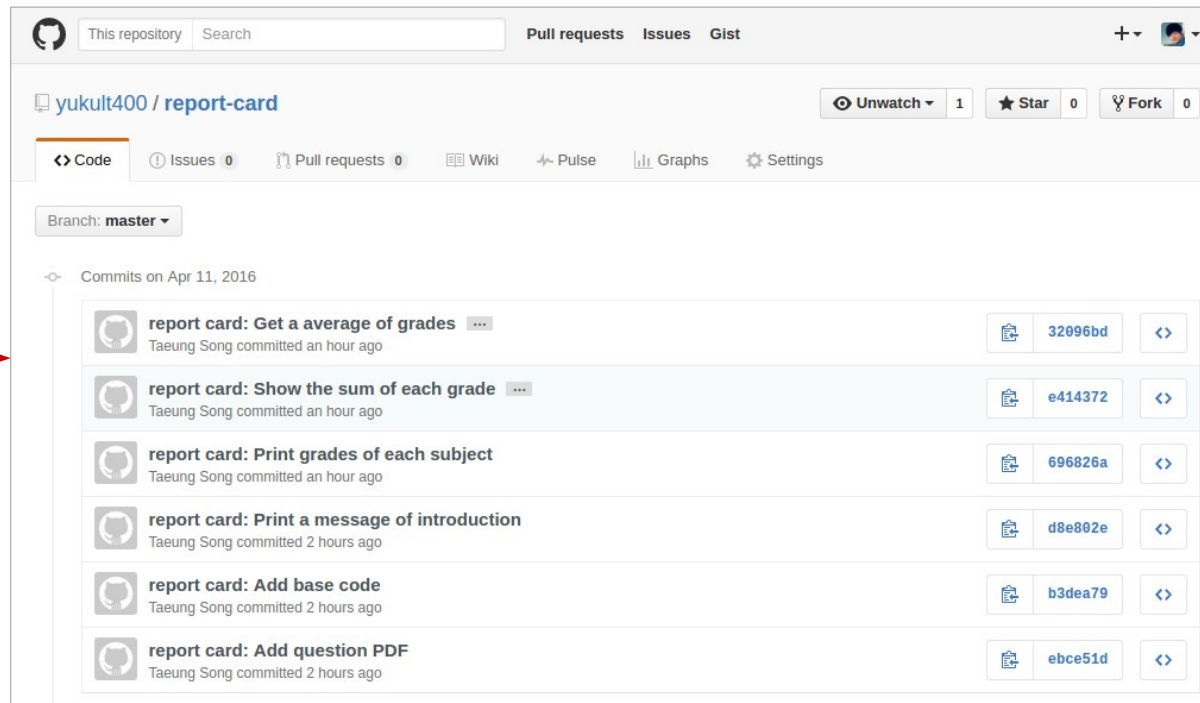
This repository Search Pull requests Issues Gist

yukult400 / report-card

Unwatch 1 Star 0 Fork 0

Code Issues 0 Pull requests 0 Wiki Pulse Graphs Settings

Branch: master

Commits on Apr 11, 2016

report card: Get a average of grades ...
Taeung Song committed an hour ago
32096bd

report card: Show the sum of each grade ...
Taeung Song committed an hour ago
e414372

report card: Print grades of each subject
Taeung Song committed an hour ago
696826a

report card: Print a message of introduction
Taeung Song committed 2 hours ago
d8e802e

report card: Add base code
Taeung Song committed 2 hours ago
b3dea79

report card: Add question PDF
Taeung Song committed 2 hours ago
ebce51d